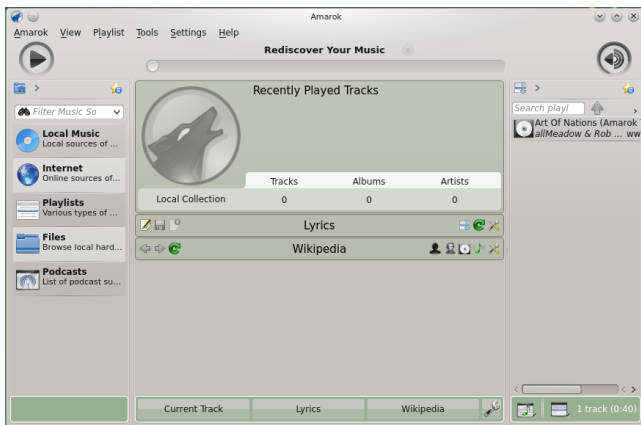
Amarok

Amarok View Playlist Tools Settings Help

Rediscover Your Music

Filter Music So

Local Music
Local sources of ...

Internet
Online sources of...

Playlists
Various types of ...

Files
Browse local hard...

Podcasts
List of podcast su...

Recently Played Tracks

| | Tracks | Albums | Artists |
|---|---|---|---|
| Local Collection | 0 | 0 | 0 |

Lyrics

Wikipedia

Search playl

Art Of Nations (Amarok
allMeadow & Rob ... ww

Current Track Lyrics Wikipedia

1 track (0:40)